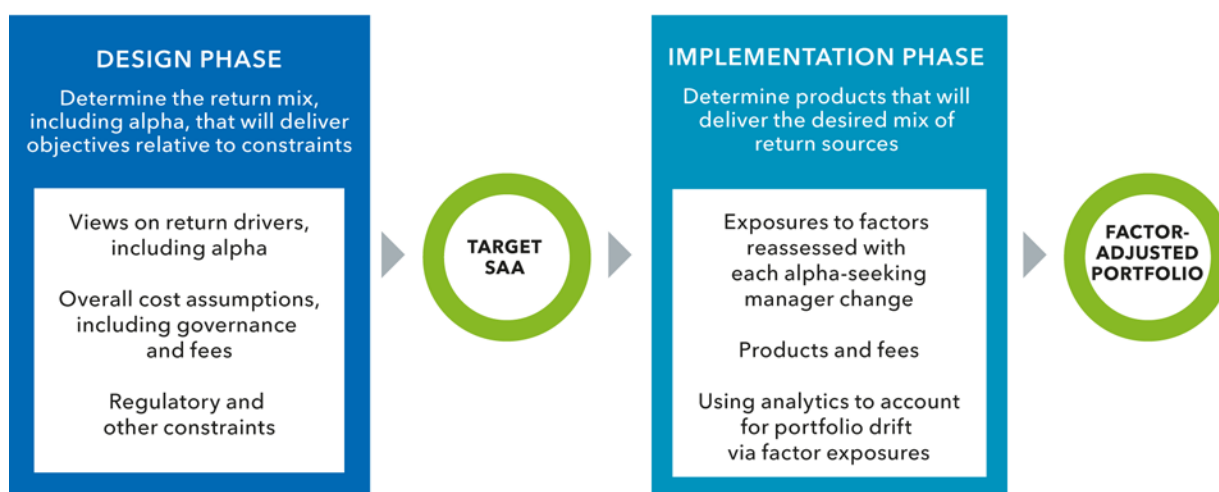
DESIGN PHASE

Determine the return mix, including alpha, that will deliver objectives relative to constraints

Views on return drivers, including alpha

Overall cost assumptions, including governance and fees

Regulatory and other constraints

TARGET SAA

IMPLEMENTATION PHASE

Determine products that will deliver the desired mix of return sources

Exposures to factors reassessed with each alpha-seeking manager change

Products and fees

Using analytics to account for portfolio drift via factor exposures

FACTOR-ADJUSTED PORTFOLIO